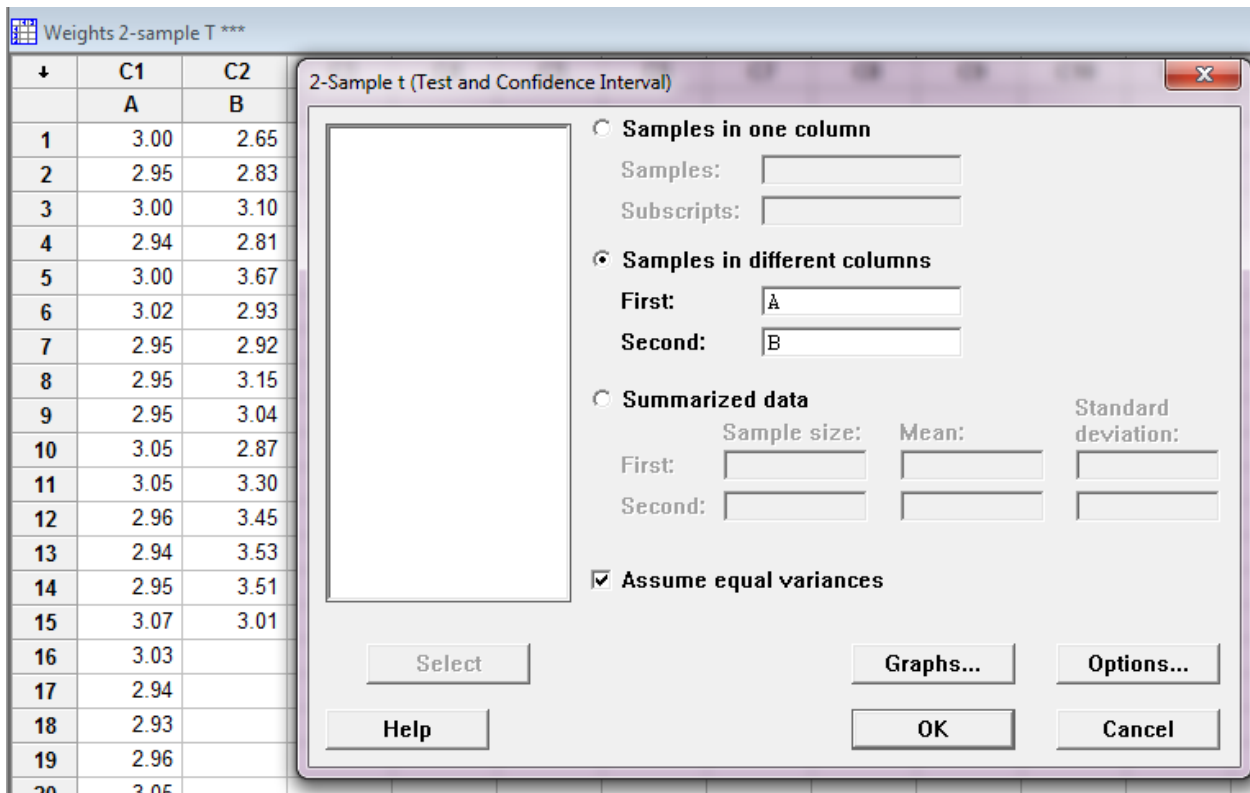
Weights 2-sample T ***

| ↓ | C1 | C2 |
|---|---|---|
| | A | B |
| 1 | 3.00 | 2.65 |
| 2 | 2.95 | 2.83 |
| 3 | 3.00 | 3.10 |
| 4 | 2.94 | 2.81 |
| 5 | 3.00 | 3.67 |
| 6 | 3.02 | 2.93 |
| 7 | 2.95 | 2.92 |
| 8 | 2.95 | 3.15 |
| 9 | 2.95 | 3.04 |
| 10 | 3.05 | 2.87 |
| 11 | 3.05 | 3.30 |
| 12 | 2.96 | 3.45 |
| 13 | 2.94 | 3.53 |
| 14 | 2.95 | 3.51 |
| 15 | 3.07 | 3.01 |
| 16 | 3.03 | |
| 17 | 2.94 | |
| 18 | 2.93 | |
| 19 | 2.96 | |
| 20 | 3.05 | |

2-Sample t (Test and Confidence Interval)

Samples in one column
Samples:
Subscripts:

Samples in different columns
First: A
Second: B

Summarized data
Sample size: Mean: Standard deviation:
First:
Second:

Assume equal variances

Select
Graphs... Options...
Help OK Cancel